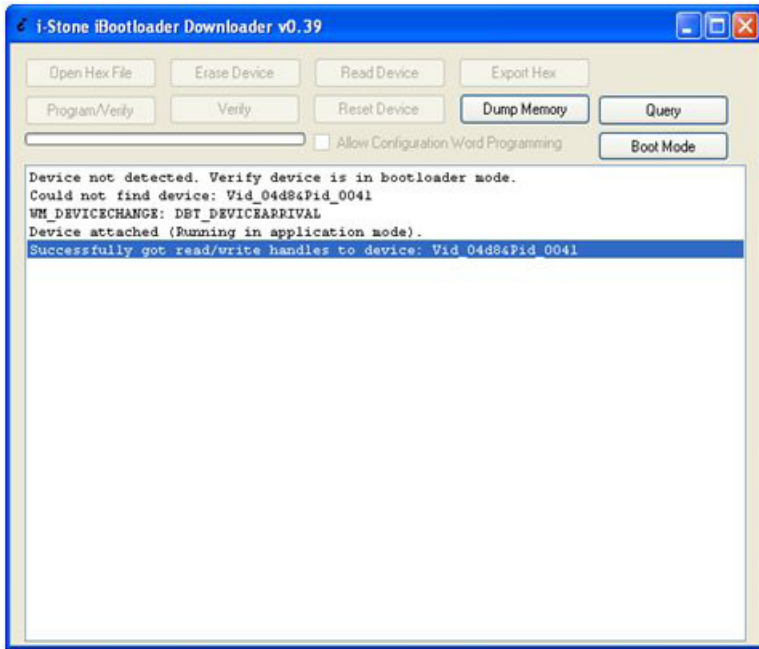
i-Stone iBootloader Downloader v0.39

Open Hex File
Erase Device
Read Device
Export Hex
Program/Verify
Verify
Reset Device
Dump Memory
Query
Allow Configuration Word Programming
Boot Mode

Device not detected. Verify device is in bootloader mode.
Could not find device: Vid_04d8&Pid_0041
WM_DEVICECHANGE: DBT_DEVICEARRIVAL
Device attached (Running in application mode).
Successfully got read/write handles to device: Vid_04d8&Pid_0041